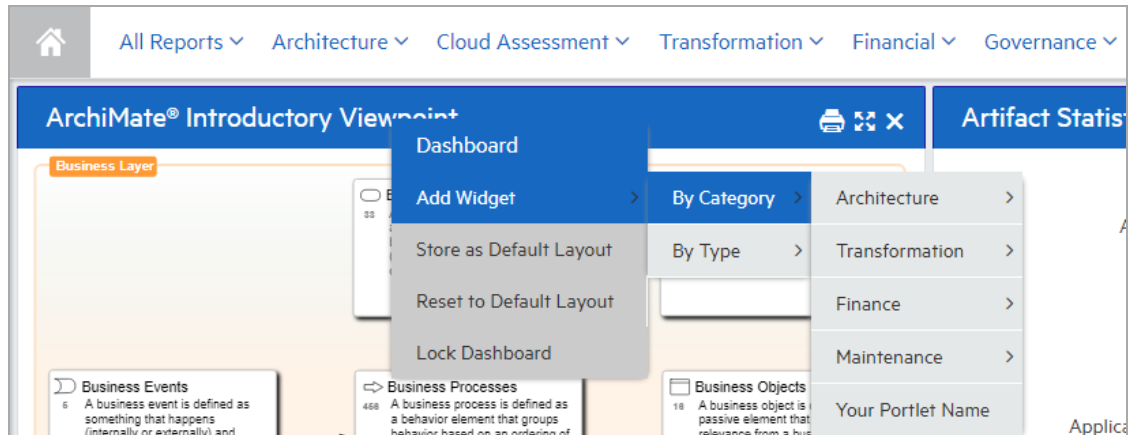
All Reports ˅ Architecture ˅ Cloud Assessment ˅ Transformation ˅ Financial ˅ Governance ˅

ArchiMate® Introductory Viewpoint

Artifact Statis

Business Layer

Dashboard
Add Widget
Store as Default Layout
Reset to Default Layout
Lock Dashboard

By Category
By Type

Architecture
Transformation
Finance
Maintenance
Your Portlet Name

Business Events
5 A business event is defined as something that happens (internally or externally) and

Business Processes
458 A business process is defined as a behavior element that groups behavior based on an ordering of

Business Objects
16 A business object is passive element that relevance from a bus

Applica